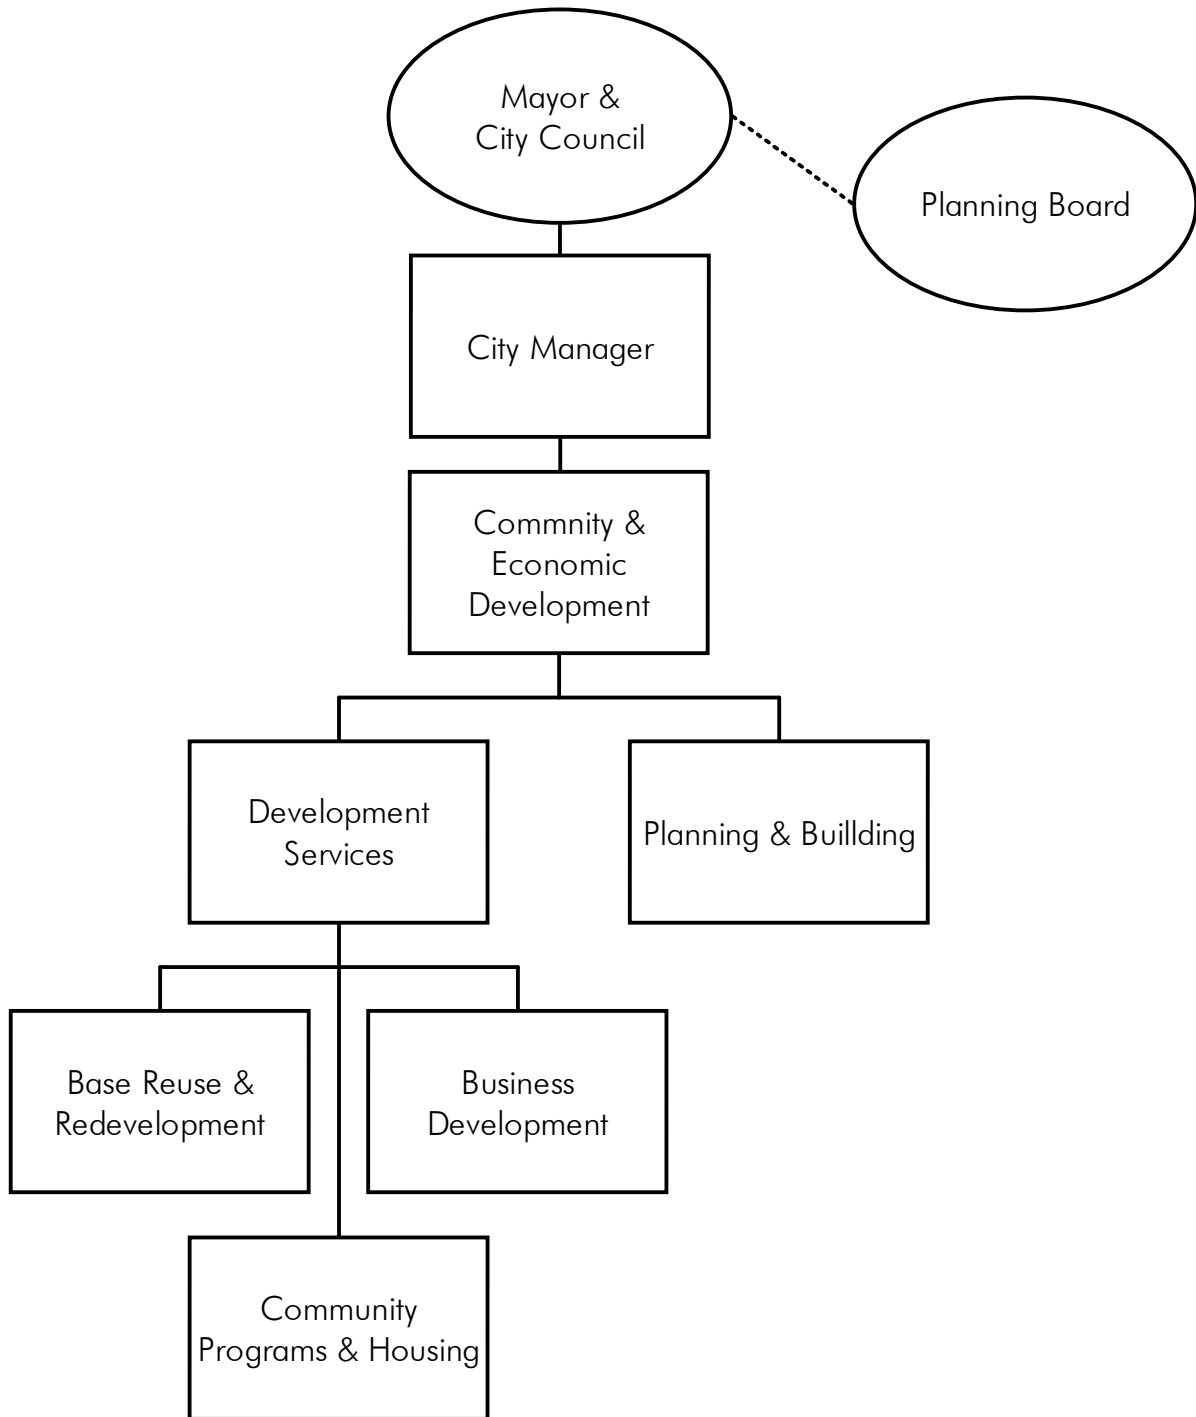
Mayor & City Council

Planning Board

City Manager

Commnity & Economic Development

Development Services

Planning & Buillding

Base Reuse & Redevelopment

Business Development

Community Programs & Housing